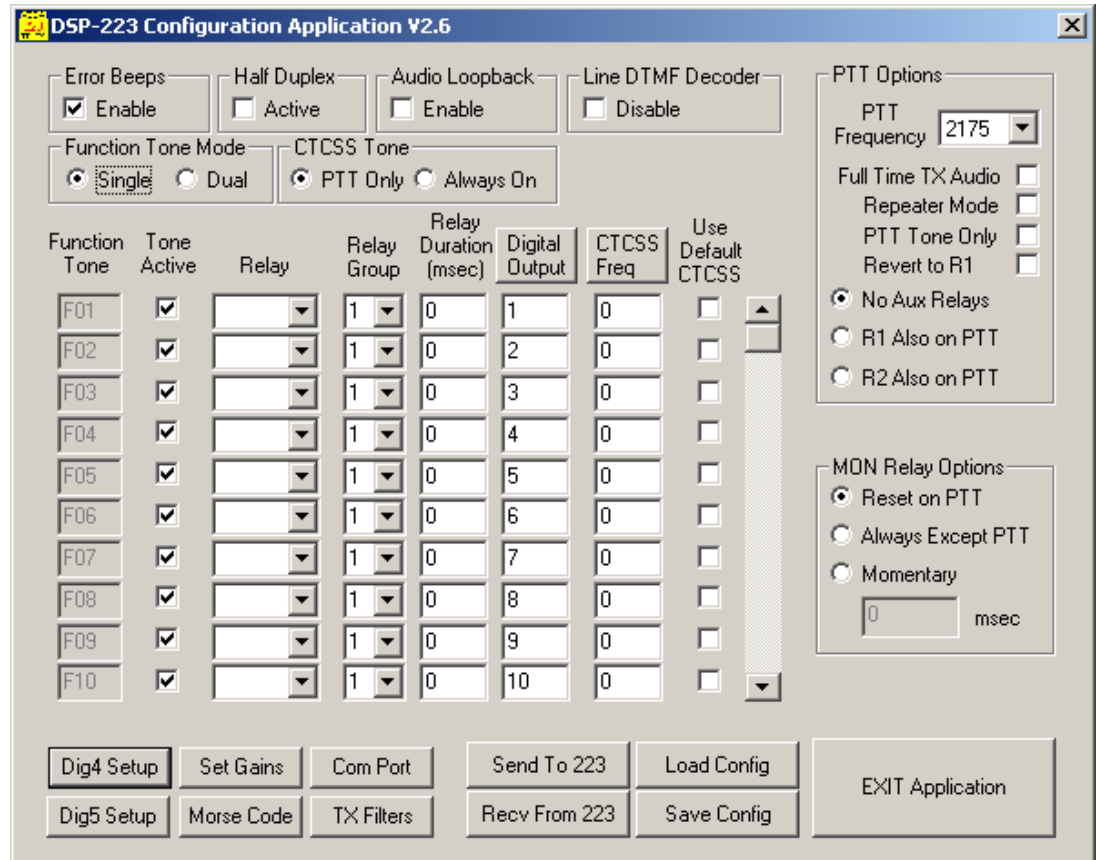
DSP-223 Configuration Application V2.6

Error Beeps
Enable

Half Duplex
Active

Audio Loopback
Enable

Line DTMF Decoder
Disable

Function Tone Mode
Single
Dual

CTCSS Tone
PTT Only
Always On

PTT Options
PTT Frequency 2175
Full Time TX Audio
Repeater Mode
PTT Tone Only
Revert to R1
No Aux Relays
R1 Also on PTT
R2 Also on PTT

| Function Tone | Tone Active | Relay | Relay Group | Relay Duration (msec) | Digital Output | CTCSS Freq | Use Default CTCSS |
|---|---|---|---|---|---|---|---|
| F01 | ☑ | | 1 | 0 | 1 | 0 | ☐ |
| F02 | ☑ | | 1 | 0 | 2 | 0 | ☐ |
| F03 | ☑ | | 1 | 0 | 3 | 0 | ☐ |
| F04 | ☑ | | 1 | 0 | 4 | 0 | ☐ |
| F05 | ☑ | | 1 | 0 | 5 | 0 | ☐ |
| F06 | ☑ | | 1 | 0 | 6 | 0 | ☐ |
| F07 | ☑ | | 1 | 0 | 7 | 0 | ☐ |
| F08 | ☑ | | 1 | 0 | 8 | 0 | ☐ |
| F09 | ☑ | | 1 | 0 | 9 | 0 | ☐ |
| F10 | ☑ | | 1 | 0 | 10 | 0 | ☐ |

MON Relay Options
Reset on PTT
Always Except PTT
Momentary
0 msec

Dig4 Setup
Set Gains
Com Port
Dig5 Setup
Morse Code
TX Filters
Send To 223
Recv From 223
Load Config
Save Config
EXIT Application